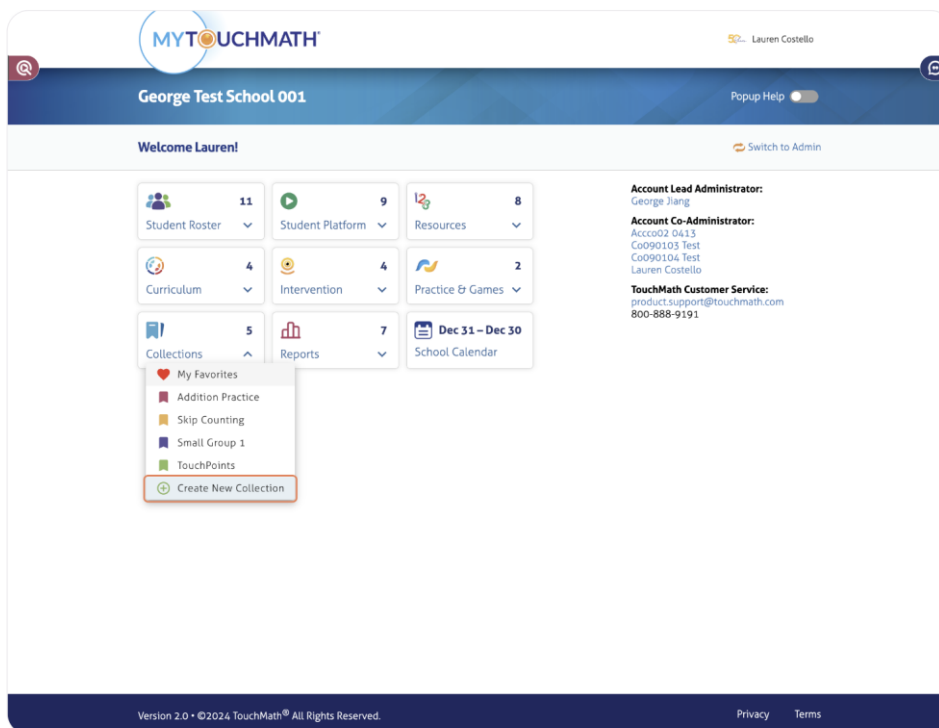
MYTOUCHMATH

Lauren Costello

George Test School 001

Popup Help

Welcome Lauren!

Switch to Admin

11
Student Roster

9
Student Platform

8
Resources

4
Curriculum

4
Intervention

2
Practice & Games

5
Collections

7
Reports

Dec 31 – Dec 30
School Calendar

My Favorites
Addition Practice
Skip Counting
Small Group 1
TouchPoints
Create New Collection

Account Lead Administrator:
George Jiang

Account Co-Administrator:
Accco02 0413
Co090103 Test
Co090104 Test
Lauren Costello

TouchMath Customer Service:
product.support@touchmath.com
800-888-9191

Version 2.0 • ©2024 TouchMath® All Rights Reserved.

Privacy Terms